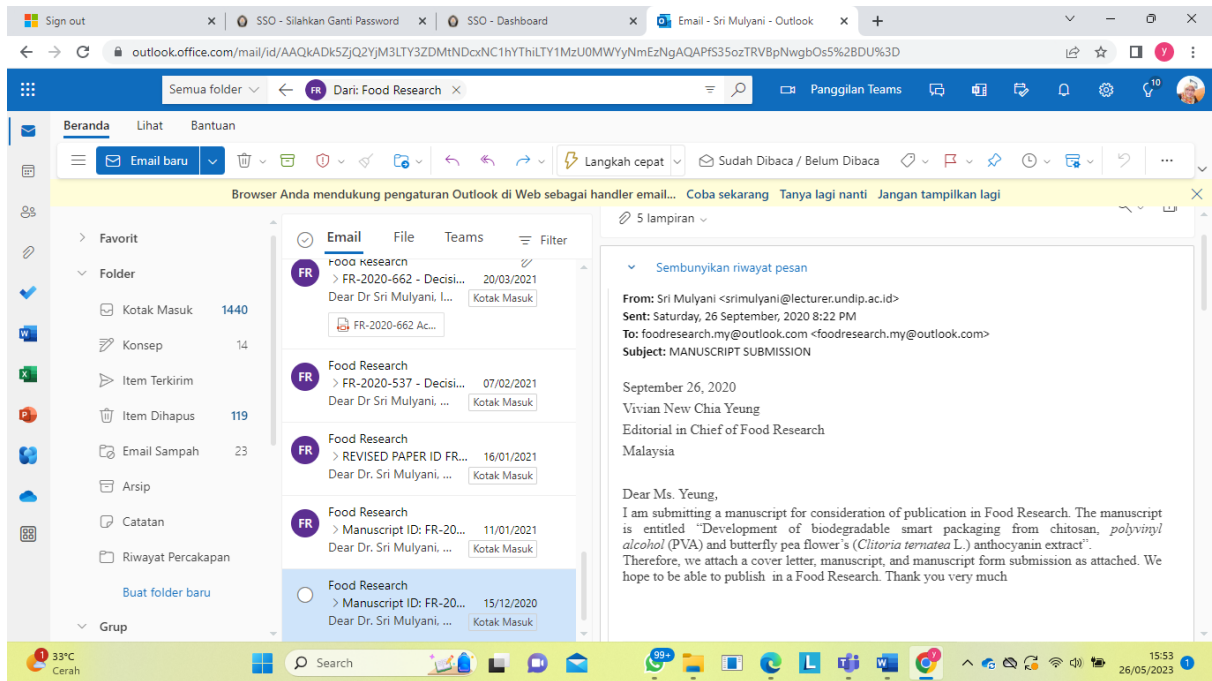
Sign out | SSO - Silahkan Ganti Password | SSO - Dashboard | Email - Sri Mulyani - Outlook

outlook.office.com/mail/id/AAQkADk5ZjQ2YjM3LTY3ZDMtNDcxNC1hYThiLTY1MzU0MWYyNmEzNgAQAPfS35ozTRVBpNwgbOs5%2BDU%3D

Semua folder | FR Dari: Food Research | Panggilan Teams

Beranda Lihat Bantuan

Email baru | Langkah cepat | Sudah Dibaca / Belum Dibaca

Browser Anda mendukung pengaturan Outlook di Web sebagai handler email... Coba sekarang Tanya lagi nanti Jangan tampilkan lagi

Favorit
Folder
Kotak Masuk 1440
Konsep 14
Item Terkirim
Item Dihapus 119
Email Sampah 23
Arsip
Catatan
Riwayat Percakapan
Buat folder baru
Grup

Email File Teams Filter

Food Research
> FR-2020-662 - Decisi... 20/03/2021
Dear Dr Sri Mulyani, I... Kotak Masuk
FR-2020-662 Ac...

Food Research
> FR-2020-537 - Decisi... 07/02/2021
Dear Dr Sri Mulyani, ... Kotak Masuk

Food Research
> REVISED PAPER ID FR... 16/01/2021
Dear Dr. Sri Mulyani, ... Kotak Masuk

Food Research
> Manuscript ID: FR-20... 11/01/2021
Dear Dr. Sri Mulyani, ... Kotak Masuk

Food Research
> Manuscript ID: FR-20... 15/12/2020
Dear Dr. Sri Mulyani, ... Kotak Masuk

5 lampiran

Sembunyikan riwayat pesan

From: Sri Mulyani <srimulyani@lecturer.undip.ac.id>
Sent: Saturday, 26 September, 2020 8:22 PM
To: foodresearch.my@outlook.com <foodresearch.my@outlook.com>
Subject: MANUSCRIPT SUBMISSION

September 26, 2020
Vivian New Chia Yeung
Editorial in Chief of Food Research
Malaysia

Dear Ms. Yeung,
I am submitting a manuscript for consideration of publication in Food Research. The manuscript is entitled "Development of biodegradable smart packaging from chitosan, polyvinyl alcohol (PVA) and butterfly pea flower's (Clitoria ternatea L.) anthocyanin extract". Therefore, we attach a cover letter, manuscript, and manuscript form submission as attached. We hope to be able to publish in a Food Research. Thank you very much

33°C Cerah Search 99+ 15:53 26/05/2023